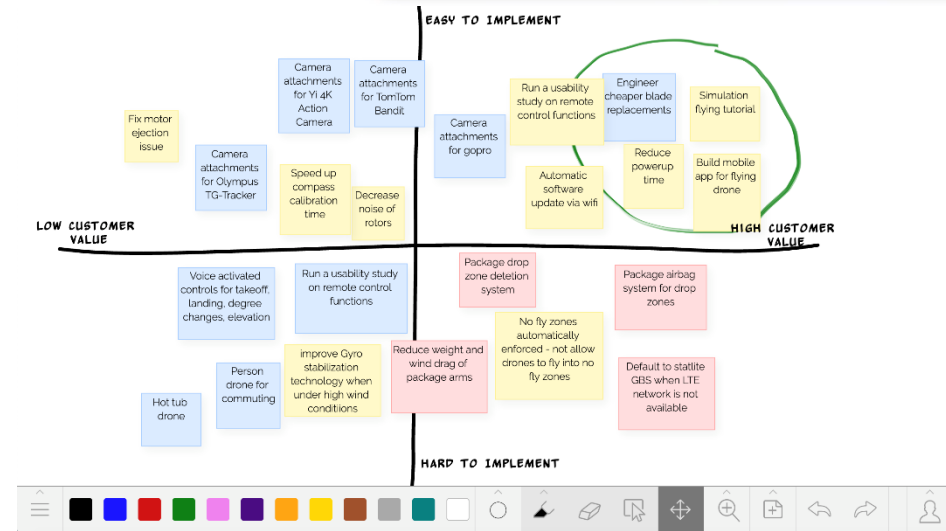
EASY TO IMPLEMENT

Fix motor ejection issue

Camera attachments for Olympus TG-Tracker

Camera attachments for Yi 4K Action Camera

Camera attachments for TomTom Bandit

Speed up compass calibration time

Decrease noise of rotors

Camera attachments for gopro

Run a usability study on remote control functions

Engineer cheaper blade replacements

Simulation flying tutorial

Automatic software update via wifi

Reduce powerup time

Build mobile app for flying drone

LOW CUSTOMER VALUE

HIGH CUSTOMER VALUE

Voice activated controls for takeoff, landing, degree changes, elevation

Run a usability study on remote control functions

Package drop zone detetion system

Package airbag system for drop zones

No fly zones automatically enforced - not allow drones to fly into no fly zones

Reduce weight and wind drag of package arms

Person drone for commuting

improve Gyro stabilization technology when under high wind conditions

Hot tub drone

Default to statlite GBS when LTE network is not available

HARD TO IMPLEMENT